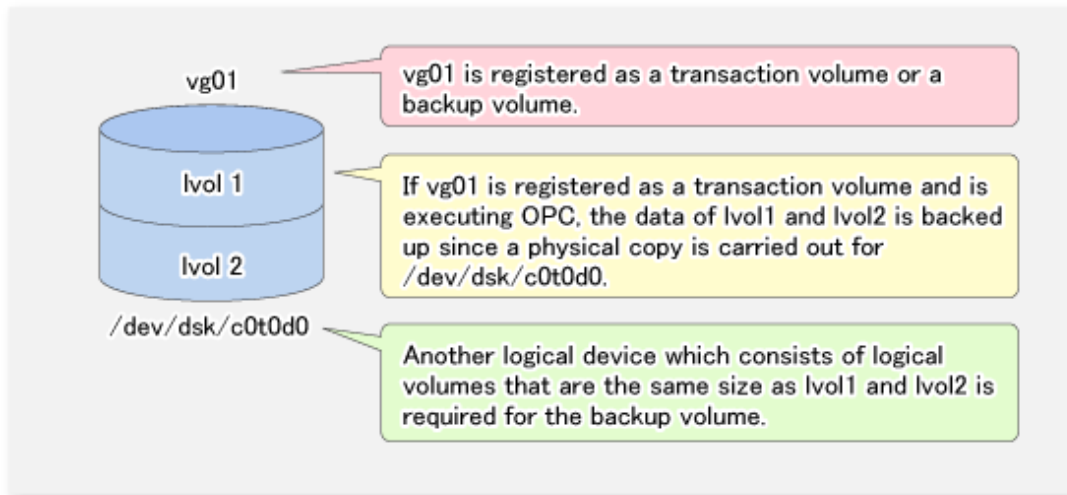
vg01

lvol 1

lvol 2

/dev/dsk/c0t0d0

vg01 is registered as a transaction volume or a backup volume.

If vg01 is registered as a transaction volume and is executing OPC, the data of lvol1 and lvol2 is backed up since a physical copy is carried out for /dev/dsk/c0t0d0.

Another logical device which consists of logical volumes that are the same size as lvol1 and lvol2 is required for the backup volume.